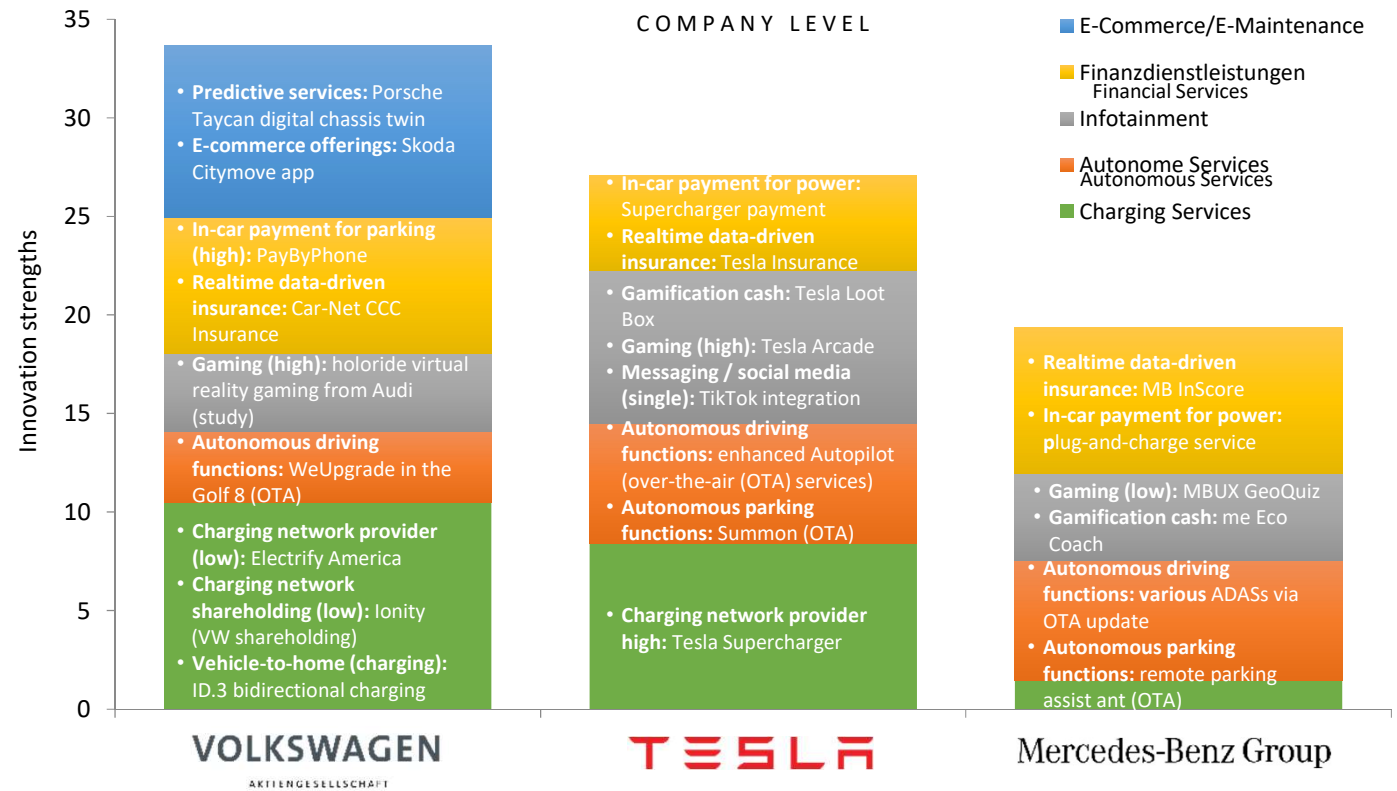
COMPANY LEVEL

E-Commerce/E-Maintenance
Finanzdienstleistungen
Financial Services
Infotainment
Autonome Services
Autonomous Services
Charging Services

Innovation strengths

35
30
25
20
15
10
5
0

• **Predictive services:** Porsche Taycan digital chassis twin
• **E-commerce offerings:** Skoda Citymove app
• **In-car payment for parking (high):** PayByPhone
• **Realtime data-driven insurance:** Car-Net CCC Insurance
• **Gaming (high):** holoride virtual reality gaming from Audi (study)
• **Autonomous driving functions:** WeUpgrade in the Golf 8 (OTA)
• **Charging network provider (low):** Electrify America
• **Charging network shareholding (low):** Ionity (VW shareholding)
• **Vehicle-to-home (charging):** ID.3 bidirectional charging

• **In-car payment for power:** Supercharger payment
• **Realtime data-driven insurance:** Tesla Insurance
• **Gamification cash:** Tesla Loot Box
• **Gaming (high):** Tesla Arcade
• **Messaging / social media (single):** TikTok integration
• **Autonomous driving functions:** enhanced Autopilot (over-the-air (OTA) services)
• **Autonomous parking functions:** Summon (OTA)
• **Charging network provider high:** Tesla Supercharger

• **Realtime data-driven insurance:** MB InScore
• **In-car payment for power: p**lug-and-charge service
• **Gaming (low):** MBUX GeoQuiz
• **Gamification cash:** me Eco Coach
• **Autonomous driving functions: various** ADASs via OTA update
• **Autonomous parking functions:** remote parking assist ant (OTA)

VOLKSWAGEN
AKTIENGESELLSCHAFT

TESLA

Mercedes-Benz Group